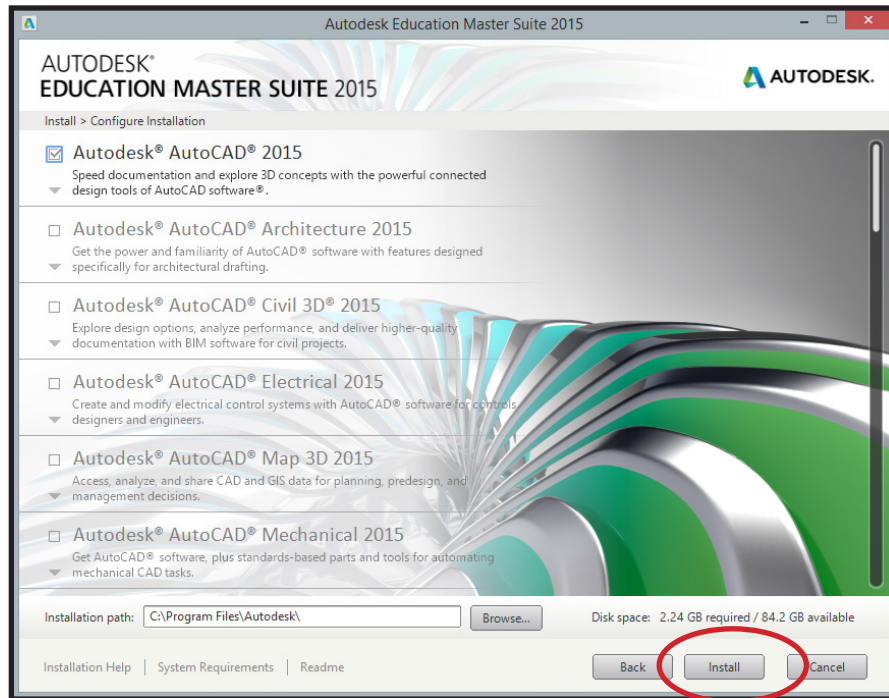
Autodesk Education Master Suite 2015

AUTODESK®
EDUCATION MASTER SUITE 2015

AUTODESK.

Install > Configure Installation

Autodesk® AutoCAD® 2015
Speed documentation and explore 3D concepts with the powerful connected design tools of AutoCAD software®.

Autodesk® AutoCAD® Architecture 2015
Get the power and familiarity of AutoCAD® software with features designed specifically for architectural drafting.

Autodesk® AutoCAD® Civil 3D® 2015
Explore design options, analyze performance, and deliver higher-quality documentation with BIM software for civil projects.

Autodesk® AutoCAD® Electrical 2015
Create and modify electrical control systems with AutoCAD® software for controls designers and engineers.

Autodesk® AutoCAD® Map 3D 2015
Access, analyze, and share CAD and GIS data for planning, predesign, and management decisions.

Autodesk® AutoCAD® Mechanical 2015
Get AutoCAD® software, plus standards-based parts and tools for automating mechanical CAD tasks.

Installation path: C:\Program Files\Autodesk\ Browse...

Disk space: 2.24 GB required / 84.2 GB available

Installation Help | System Requirements | Readme

Back Install Cancel